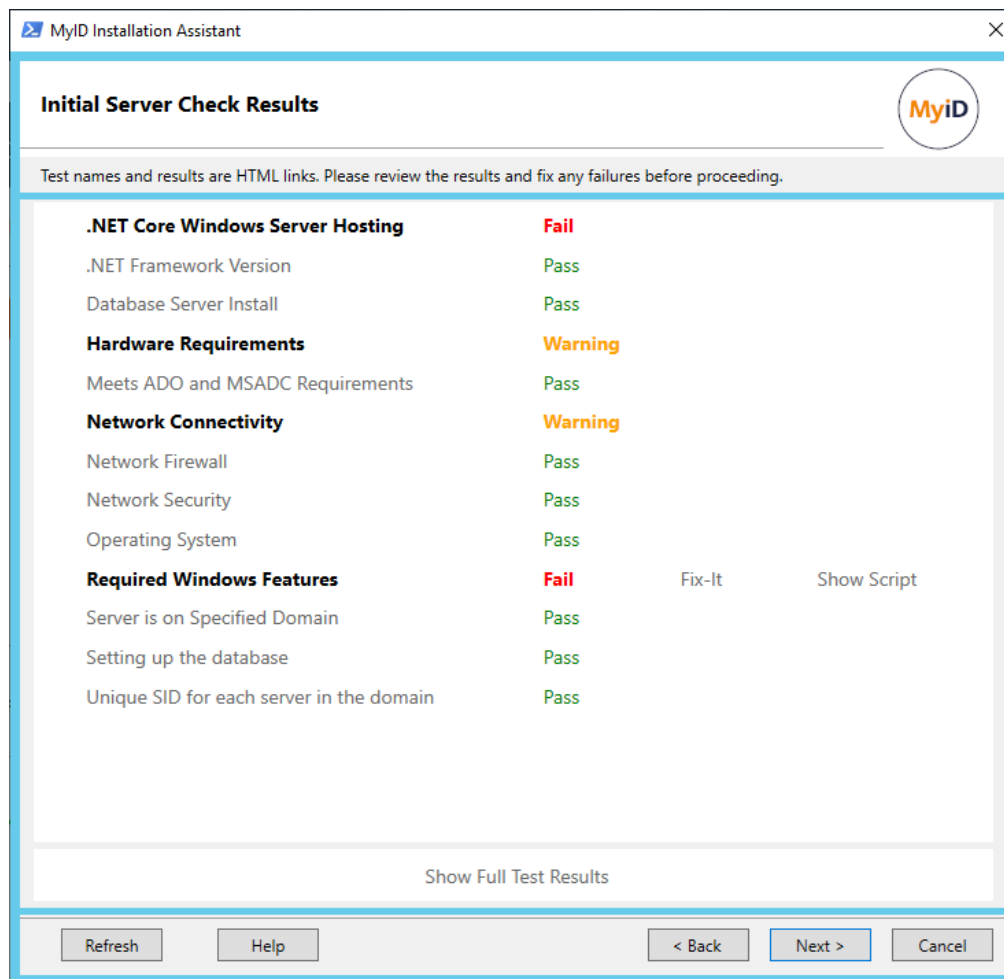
MyID Installation Assistant

Initial Server Check Results

MyiD

Test names and results are HTML links. Please review the results and fix any failures before proceeding.

.NET Core Windows Server Hosting Fail
.NET Framework Version Pass
Database Server Install Pass
Hardware Requirements Warning
Meets ADO and MSADC Requirements Pass
Network Connectivity Warning
Network Firewall Pass
Network Security Pass
Operating System Pass
Required Windows Features Fail Fix-It Show Script
Server is on Specified Domain Pass
Setting up the database Pass
Unique SID for each server in the domain Pass

Show Full Test Results

Refresh Help < Back Next > Cancel